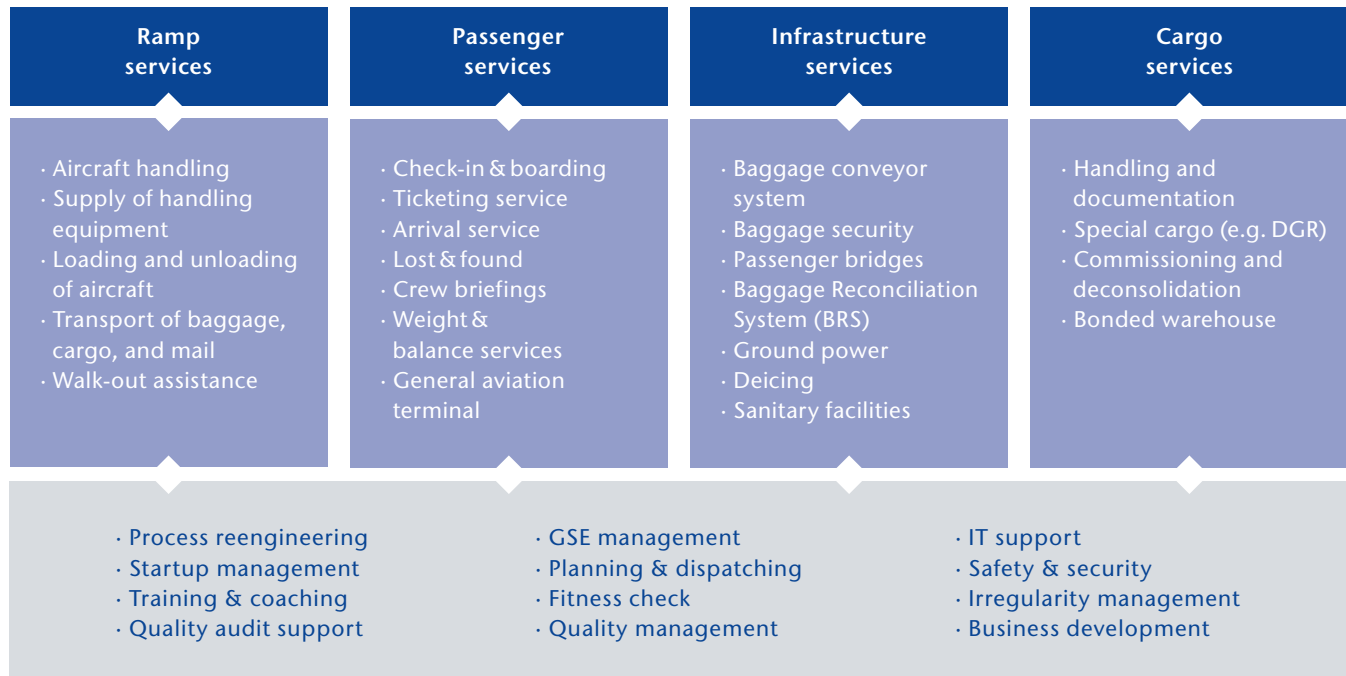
Ramp services

· Aircraft handling
· Supply of handling equipment
· Loading and unloading of aircraft
· Transport of baggage, cargo, and mail
· Walk-out assistance

Passenger services

· Check-in & boarding
· Ticketing service
· Arrival service
· Lost & found
· Crew briefings
· Weight & balance services
· General aviation terminal

Infrastructure services

· Baggage conveyor system
· Baggage security
· Passenger bridges
· Baggage Reconciliation System (BRS)
· Ground power
· Deicing
· Sanitary facilities

Cargo services

· Handling and documentation
· Special cargo (e.g. DGR)
· Commissioning and deconsolidation
· Bonded warehouse

· Process reengineering
· Startup management
· Training & coaching
· Quality audit support

· GSE management
· Planning & dispatching
· Fitness check
· Quality management

· IT support
· Safety & security
· Irregularity management
· Business development